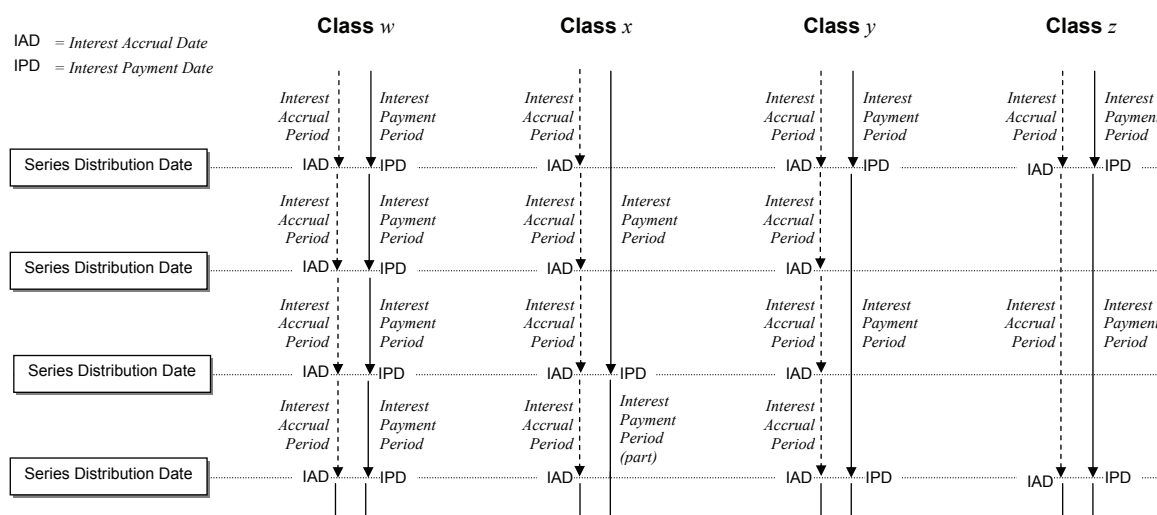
IAD = Interest Accrual Date
IPD = Interest Payment Date

Class $w$

Class $x$

Class $y$

Class $z$

Interest Accrual Period

Interest Payment Period

Interest Accrual Period

Interest Accrual Period

Interest Payment Period

Interest Accrual Period

Interest Paymen Period

Series Distribution Date

IAD IPD

IAD

IAD IPD

IAD IPD

Interest Accrual Period

Interest Payment Period

Interest Accrual Period

Interest Payment Period

Interest Accrual Period

Series Distribution Date

IAD IPD

IAD

IAD

Interest Accrual Period

Interest Payment Period

Interest Accrual Period

Interest Accrual Period

Interest Payment Period

Interest Accrual Period

Interest Paymen Period

Series Distribution Date

IAD IPD

IAD IPD

IAD

Interest Accrual Period

Interest Payment Period

Interest Accrual Period

Interest Payment Period (part)

Interest Accrual Period

Series Distribution Date

IAD IPD

IAD

IAD IPD

IAD IPD